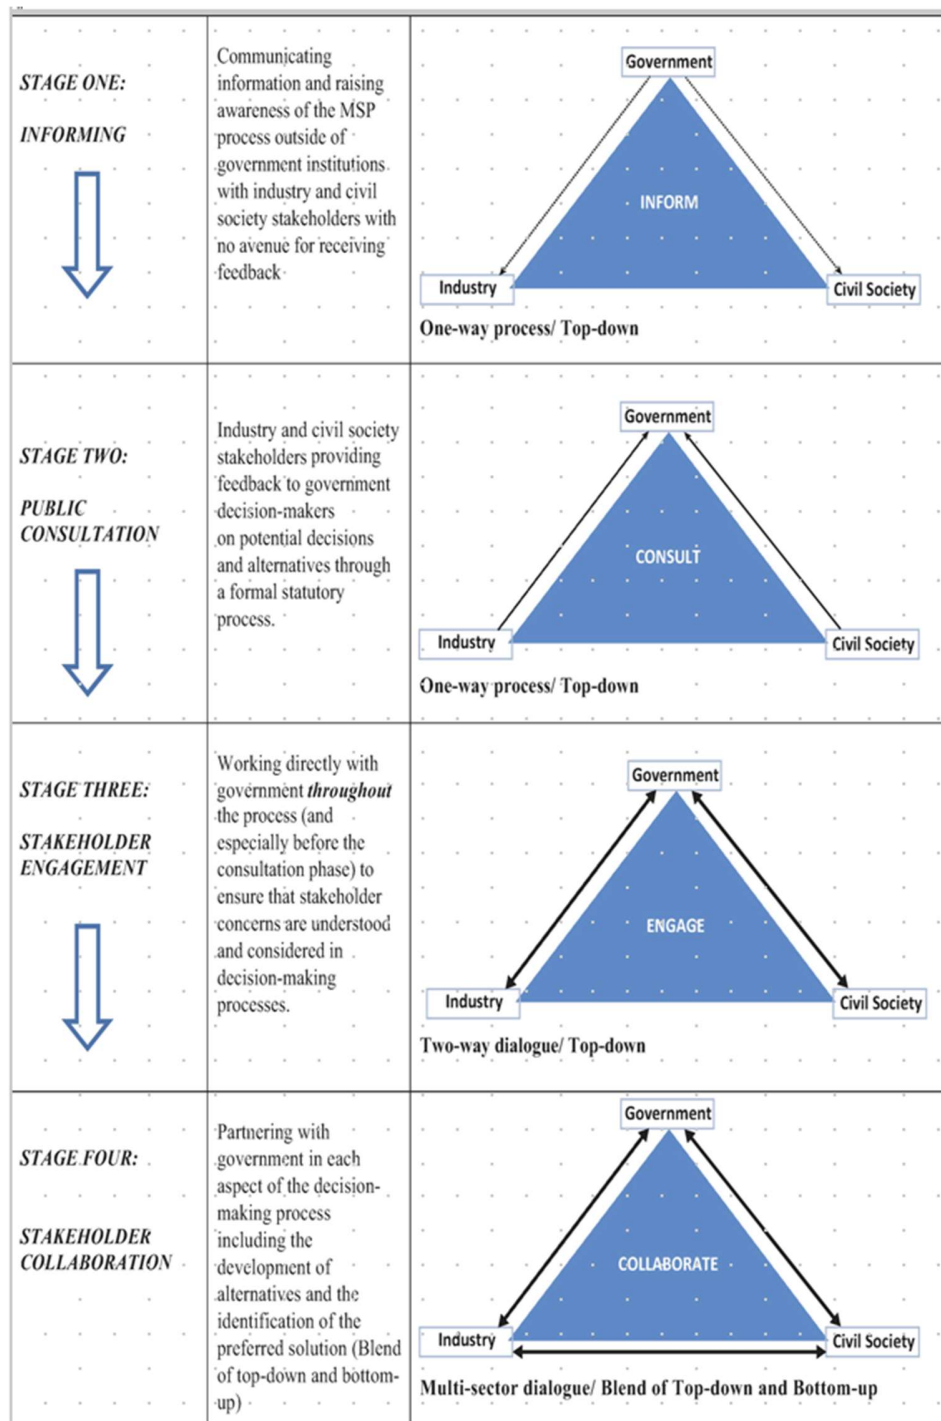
| | | |
|---|---|---|
| STAGE ONE: INFORMING | Communicating information and raising awareness of the MSP process outside of government institutions with industry and civil society stakeholders with no avenue for receiving feedback | Government INFORM Industry Civil Society One-way process/ Top-down |
| STAGE TWO: PUBLIC CONSULTATION | Industry and civil society stakeholders providing feedback to government decision-makers on potential decisions and alternatives through a formal statutory process. | Government CONSULT Industry Civil Society One-way process/ Top-down |
| STAGE THREE: STAKEHOLDER ENGAGEMENT | Working directly with government *throughout* the process (and especially before the consultation phase) to ensure that stakeholder concerns are understood and considered in decision-making processes. | Government ENGAGE Industry Civil Society Two-way dialogue/ Top-down |
| STAGE FOUR: STAKEHOLDER COLLABORATION | Partnering with government in each aspect of the decision-making process including the development of alternatives and the identification of the preferred solution (Blend of top-down and bottom-up) | Government COLLABORATE Industry Civil Society Multi-sector dialogue/ Blend of Top-down and Bottom-up |